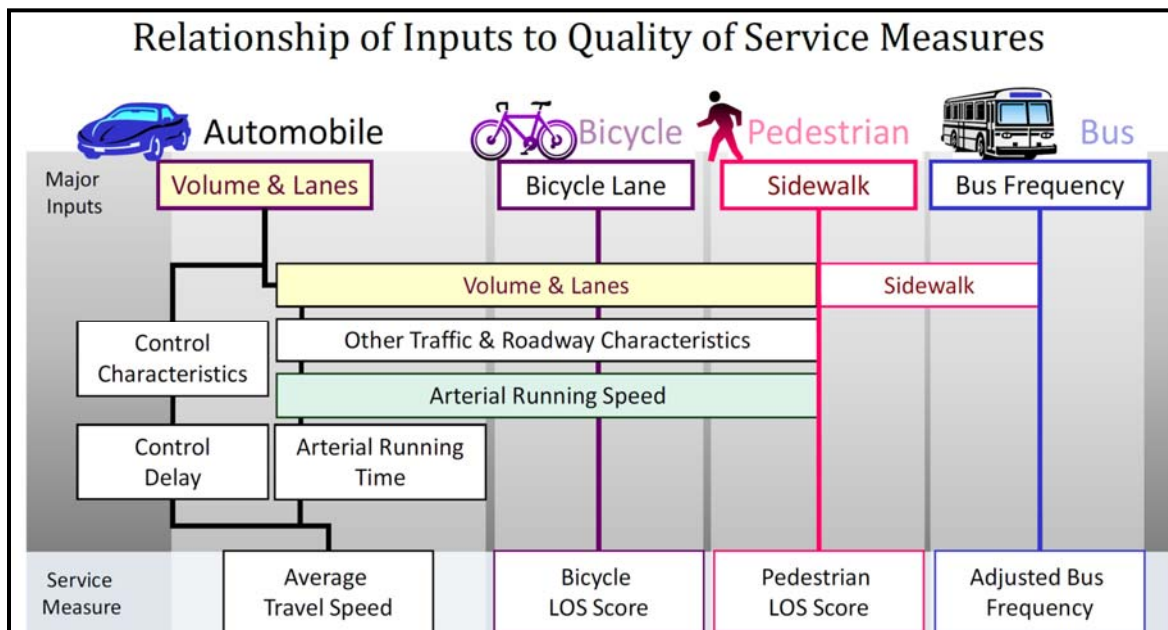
Relationship of Inputs to Quality of Service Measures

Automobile

Bicycle

Pedestrian

Bus

Major Inputs

Volume & Lanes

Bicycle Lane

Sidewalk

Bus Frequency

Volume & Lanes

Sidewalk

Control Characteristics

Other Traffic & Roadway Characteristics

Arterial Running Speed

Control Delay

Arterial Running Time

Service Measure

Average Travel Speed

Bicycle LOS Score

Pedestrian LOS Score

Adjusted Bus Frequency